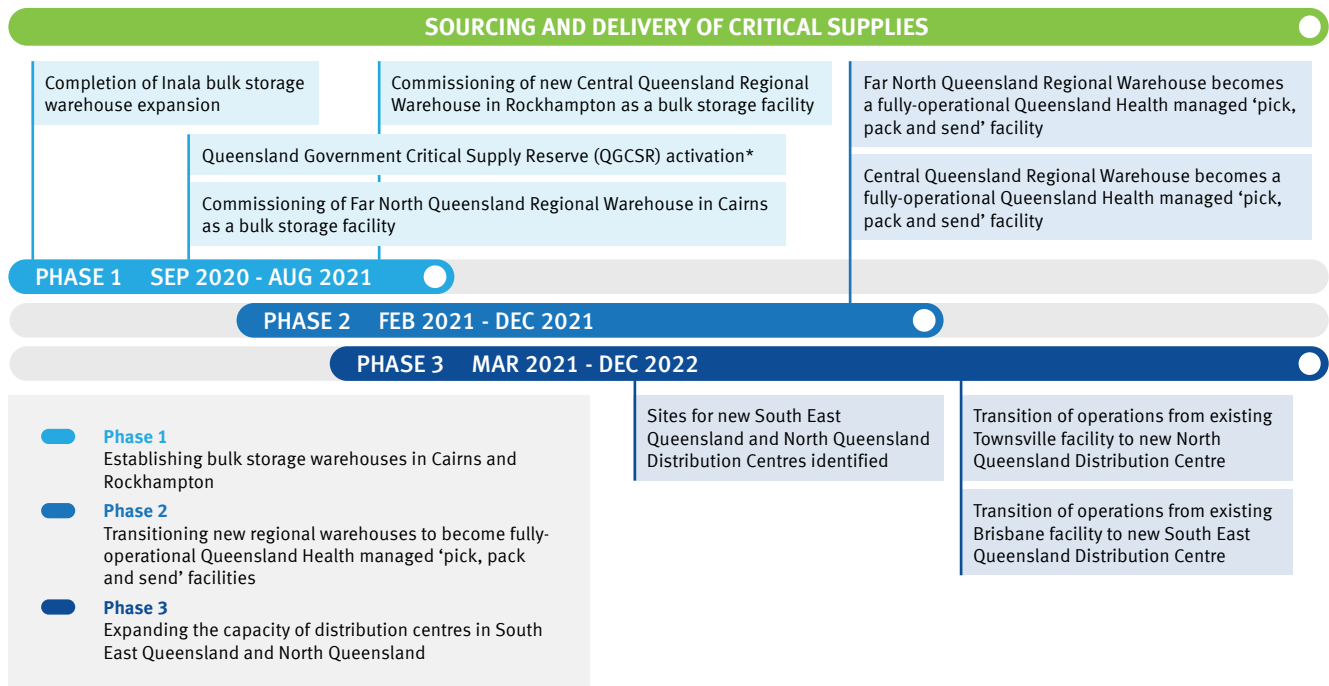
SOURCING AND DELIVERY OF CRITICAL SUPPLIES

Completion of Inala bulk storage warehouse expansion

Commissioning of new Central Queensland Regional Warehouse in Rockhampton as a bulk storage facility

Far North Queensland Regional Warehouse becomes a fully-operational Queensland Health managed 'pick, pack and send' facility

Queensland Government Critical Supply Reserve (QGCSR) activation*

Central Queensland Regional Warehouse becomes a fully-operational Queensland Health managed 'pick, pack and send' facility

Commissioning of Far North Queensland Regional Warehouse in Cairns as a bulk storage facility

PHASE 1 SEP 2020 - AUG 2021

PHASE 2 FEB 2021 - DEC 2021

PHASE 3 MAR 2021 - DEC 2022

Phase 1
Establishing bulk storage warehouses in Cairns and Rockhampton

Phase 2
Transitioning new regional warehouses to become fully-operational Queensland Health managed 'pick, pack and send' facilities

Phase 3
Expanding the capacity of distribution centres in South East Queensland and North Queensland

Sites for new South East Queensland and North Queensland Distribution Centres identified

Transition of operations from existing Townsville facility to new North Queensland Distribution Centre

Transition of operations from existing Brisbane facility to new South East Queensland Distribution Centre